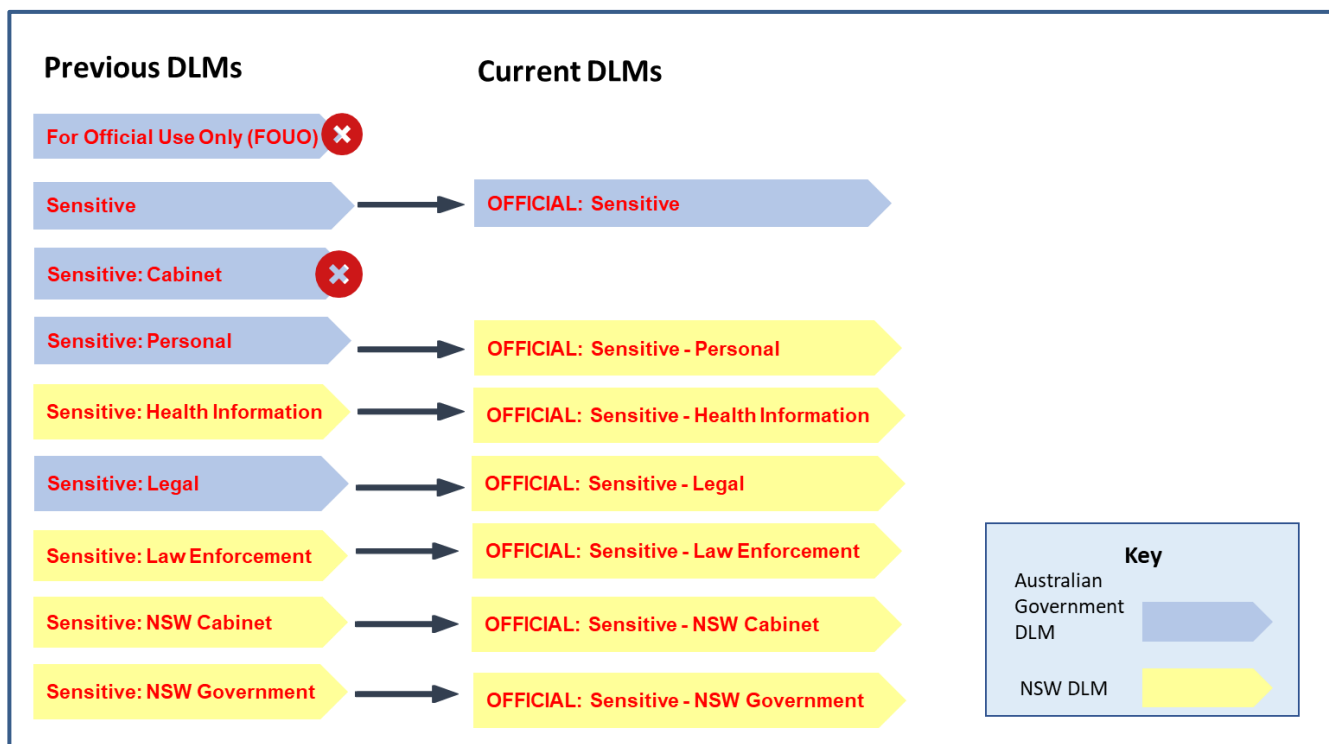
Previous DLMs

Current DLMs

For Official Use Only (FOUO)

Sensitive

OFFICIAL: Sensitive

Sensitive: Cabinet

Sensitive: Personal

OFFICIAL: Sensitive - Personal

Sensitive: Health Information

OFFICIAL: Sensitive - Health Information

Sensitive: Legal

OFFICIAL: Sensitive - Legal

Sensitive: Law Enforcement

OFFICIAL: Sensitive - Law Enforcement

Sensitive: NSW Cabinet

OFFICIAL: Sensitive - NSW Cabinet

Sensitive: NSW Government

OFFICIAL: Sensitive - NSW Government

Key

Australian Government DLM

NSW DLM